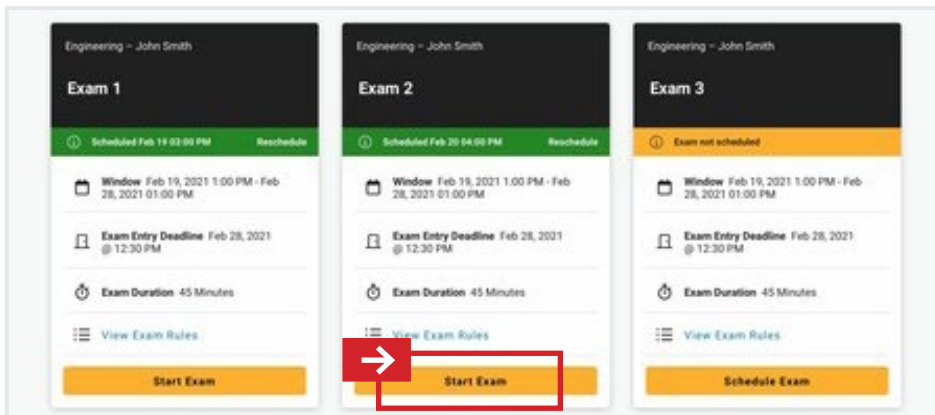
Engineering – John Smith

Exam 1

Scheduled Feb 19 03:00 PM Reschedule

Window Feb 19, 2021 1:00 PM - Feb 28, 2021 01:00 PM

Exam Entry Deadline Feb 28, 2021 @ 12:30 PM

Exam Duration 45 Minutes

View Exam Rules

Start Exam

Engineering – John Smith

Exam 2

Scheduled Feb 20 04:00 PM Reschedule

Window Feb 19, 2021 1:00 PM - Feb 28, 2021 01:00 PM

Exam Entry Deadline Feb 28, 2021 @ 12:30 PM

Exam Duration 45 Minutes

View Exam Rules

Start Exam

Engineering – John Smith

Exam 3

Exam not scheduled

Window Feb 19, 2021 1:00 PM - Feb 28, 2021 01:00 PM

Exam Entry Deadline Feb 28, 2021 @ 12:30 PM

Exam Duration 45 Minutes

View Exam Rules

Schedule Exam